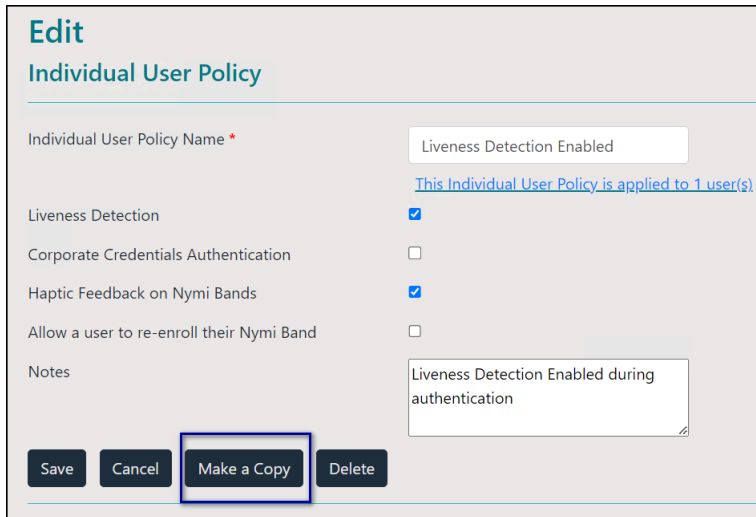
Edit
Individual User Policy

Individual User Policy Name *
Liveness Detection Enabled
This Individual User Policy is applied to 1 user(s)

Liveness Detection

Corporate Credentials Authentication

Haptic Feedback on Nymi Bands

Allow a user to re-enroll their Nymi Band

Notes
Liveness Detection Enabled during authentication

Save
Cancel
Make a Copy
Delete